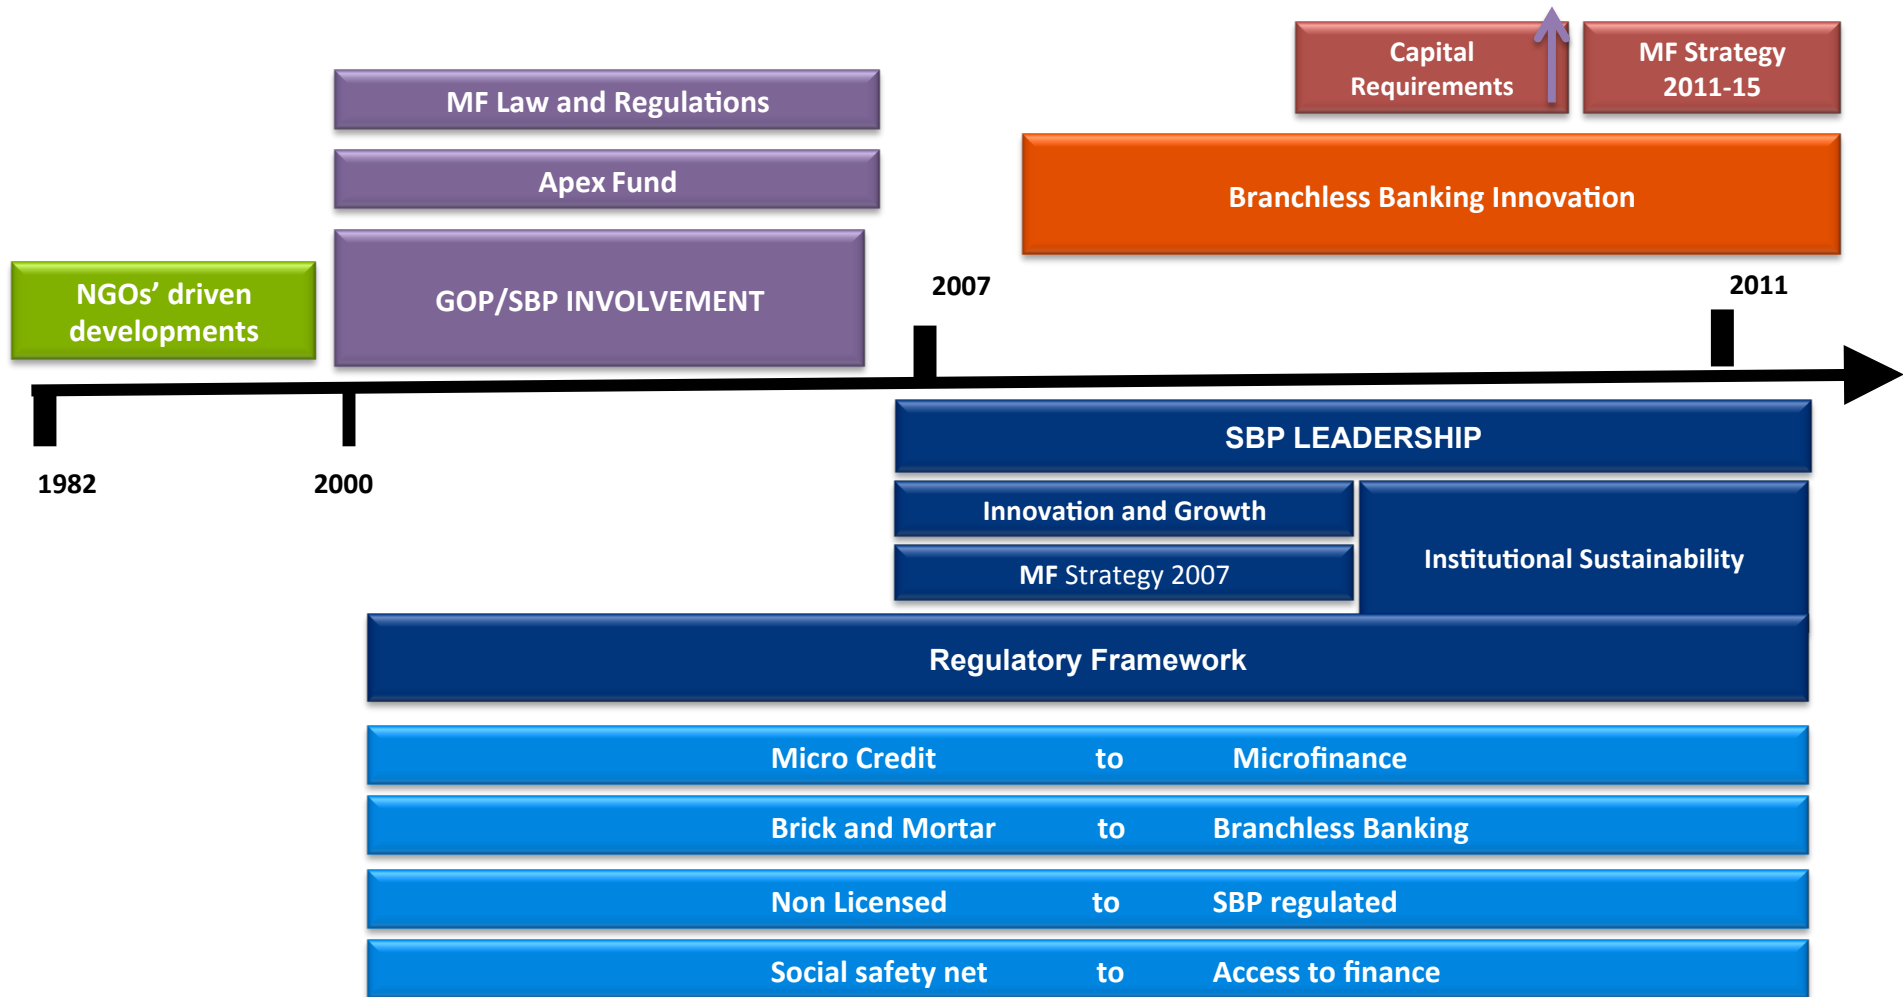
Capital Requirements

MF Strategy 2011-15

MF Law and Regulations

Apex Fund

Branchless Banking Innovation

NGOs’ driven developments

GOP/SBP INVOLVEMENT

2007

2011

1982

2000

SBP LEADERSHIP

Innovation and Growth

MF Strategy 2007

Institutional Sustainability

Regulatory Framework

Micro Credit to Microfinance

Brick and Mortar to Branchless Banking

Non Licensed to SBP regulated

Social safety net to Access to finance